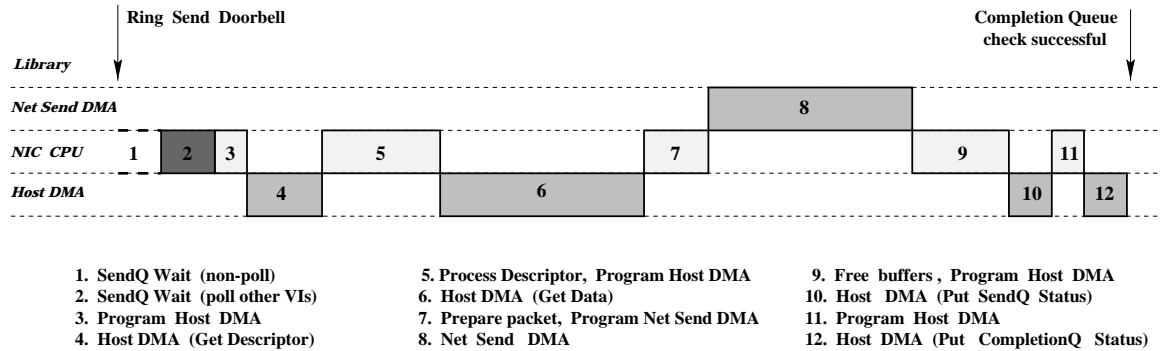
Ring Send Doorbell

Completion Queue check successful

Library

Net Send DMA

NIC CPU

Host DMA

8

1 2 3 5 7 9 11

4 6 10 12

1. SendQ Wait (non-poll)
2. SendQ Wait (poll other VIs)
3. Program Host DMA
4. Host DMA (Get Descriptor)

5. Process Descriptor, Program Host DMA
6. Host DMA (Get Data)
7. Prepare packet, Program Net Send DMA
8. Net Send DMA

9. Free buffers , Program Host DMA
10. Host DMA (Put SendQ Status)
11. Program Host DMA
12. Host DMA (Put CompletionQ Status)